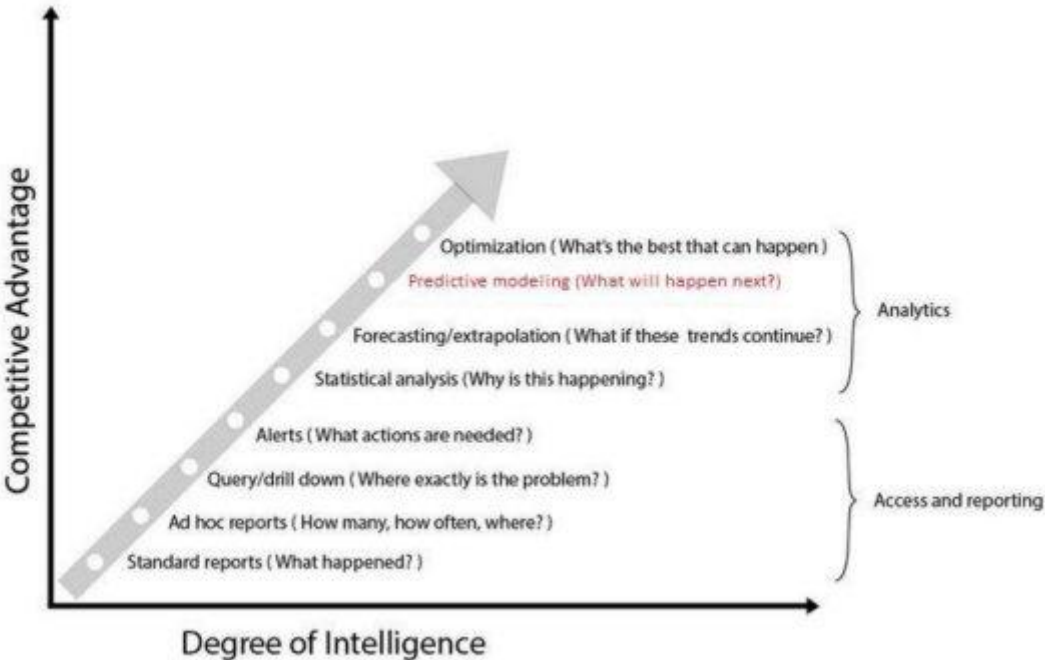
Competitive Advantage

Optimization ( What's the best that can happen )

Predictive modeling (What will happen next?)

Forecasting/extrapolation ( What if these trends continue? )

Statistical analysis (Why is this happening? )

Analytics

Alerts ( What actions are needed? )

Query/drill down ( Where exactly is the problem? )

Ad hoc reports ( How many, how often, where? )

Standard reports ( What happened? )

Access and reporting

Degree of Intelligence